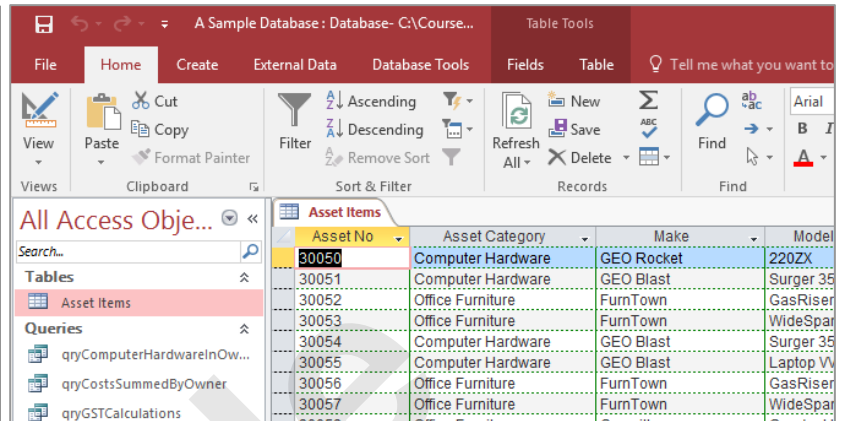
A Sample Database : Database- C:\Course...

Table Tools

File Home Create External Data Database Tools Fields Table Tell me what you want to

View
Views

Paste
Cut
Copy
Format Painter
Clipboard

Filter
Ascending
Descending
Remove Sort
Sort & Filter

Refresh All
New
Save
Delete
Records

Find
Find

Arial
B I

All Access Obje... «

Search...

Tables
Asset Items

Queries
qryComputerHardwareInOw...
qryCostsSummedByOwner
qryGSTCalculations

Asset Items

| Asset No | Asset Category | Make | Model |
|---|---|---|---|
| 30050 | Computer Hardware | GEO Rocket | 220ZX |
| 30051 | Computer Hardware | GEO Blast | Surger 35 |
| 30052 | Office Furniture | FurnTown | GasRiser |
| 30053 | Office Furniture | FurnTown | WideSpar |
| 30054 | Computer Hardware | GEO Blast | Surger 35 |
| 30055 | Computer Hardware | GEO Blast | Laptop V |
| 30056 | Office Furniture | FurnTown | GasRiser |
| 30057 | Office Furniture | FurnTown | WideSpar |